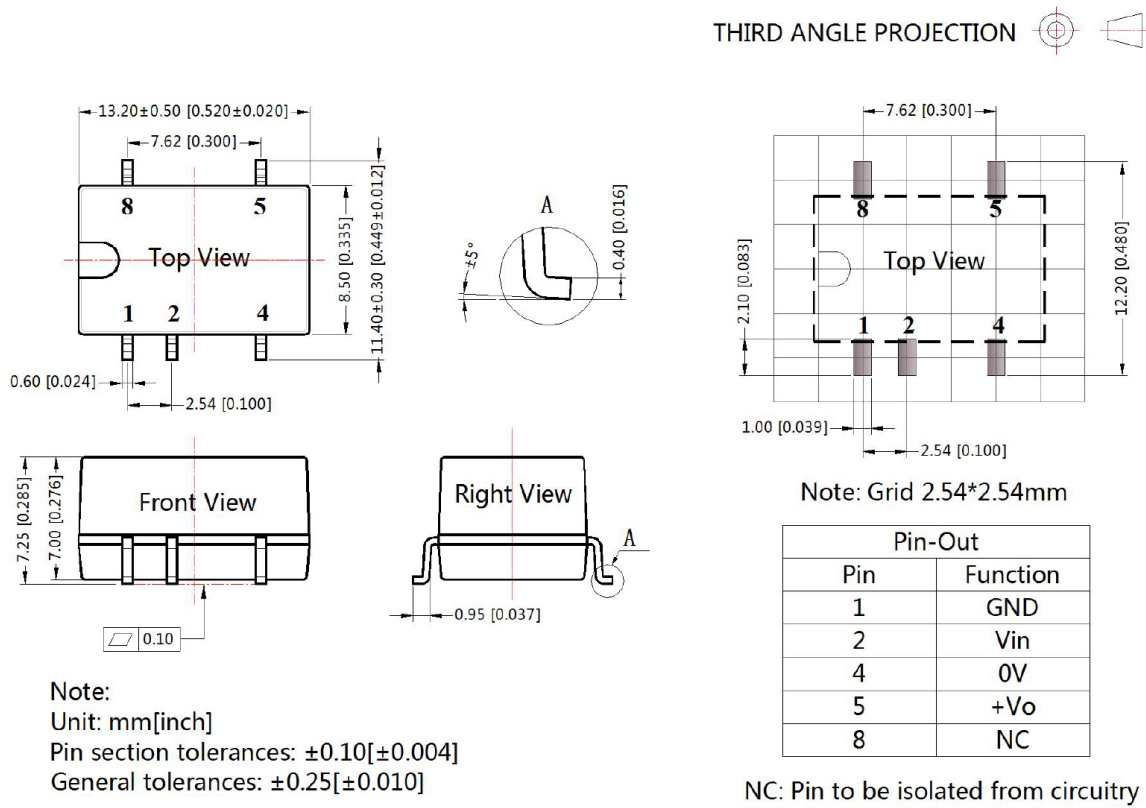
THIRD ANGLE PROJECTION

13.20±0.50 [0.520±0.020]
7.62 [0.300]
8
5
Top View
8.50 [0.335]
11.40±0.30 [0.449±0.012]
1
2
4
0.60 [0.024]
2.54 [0.100]

A
±5°
0.40 [0.016]

7.62 [0.300]
8
5
Top View
2.10 [0.083]
12.20 [0.480]
1
2
4
1.00 [0.039]
2.54 [0.100]

7.25 [0.285]
7.00 [0.276]
Front View
0.10

Right View
A
0.95 [0.037]

Note: Grid 2.54*2.54mm

| Pin-Out | |
|---|---|
| Pin | Function |
| 1 | GND |
| 2 | Vin |
| 4 | 0V |
| 5 | +Vo |
| 8 | NC |

Note:
Unit: mm[inch]
Pin section tolerances: ±0.10[±0.004]
General tolerances: ±0.25[±0.010]

NC: Pin to be isolated from circuitry